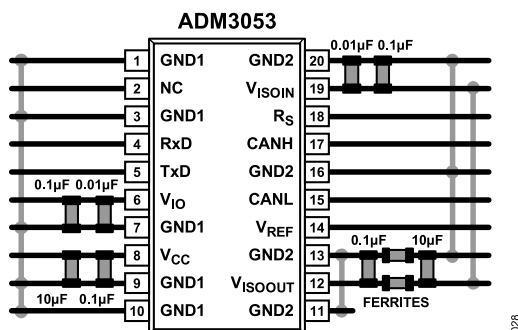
ADM3053

1 GND1
2 NC
3 GND1
4 RxD
5 TxD
6 $V_{IO}$
7 GND1
8 $V_{CC}$
9 GND1
10 GND1

20 GND2
19 $V_{ISOIN}$
18 $R_S$
17 CANH
16 GND2
15 CANL
14 $V_{REF}$
13 GND2
12 $V_{ISOOUT}$
11 GND2

0.01µF 0.1µF
0.1µF 0.01µF
10µF 0.1µF
0.1µF 10µF
FERRITES
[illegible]028